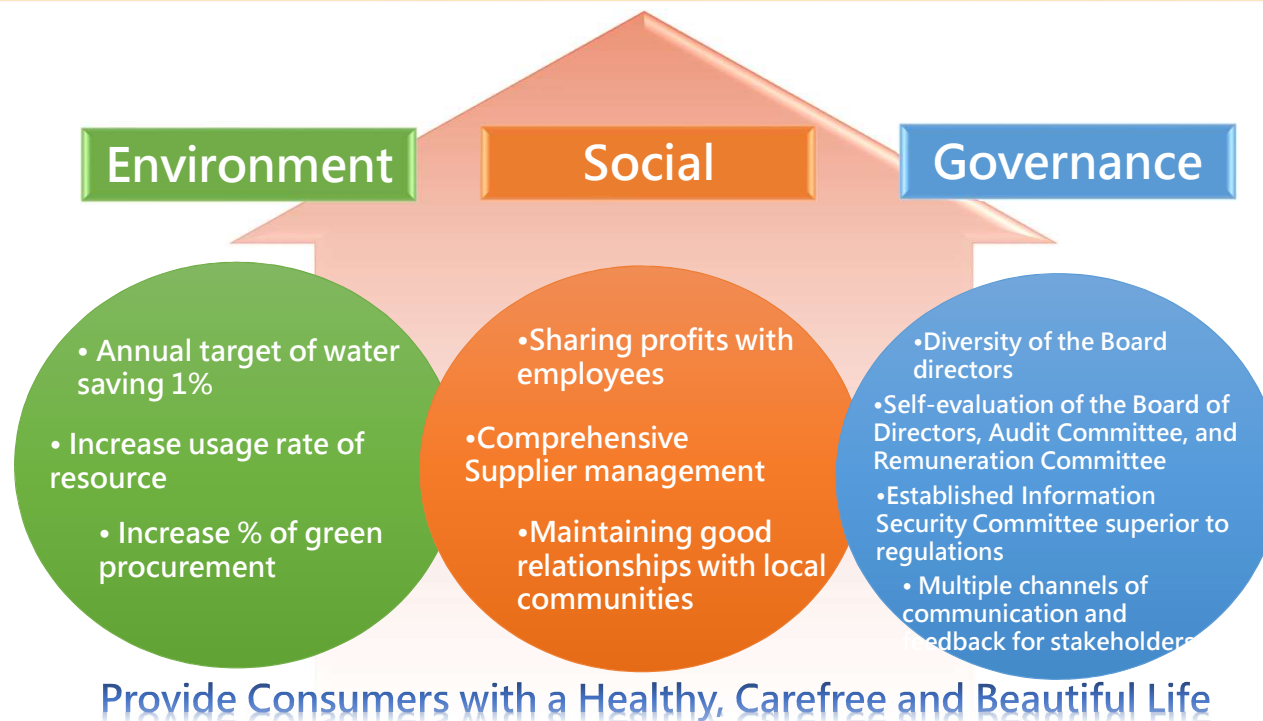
Environment

Social

Governance

• Annual target of water saving 1%

• Increase usage rate of resource

• Increase % of green procurement

•Sharing profits with employees

•Comprehensive Supplier management

•Maintaining good relationships with local communities

•Diversity of the Board directors

•Self-evaluation of the Board of Directors, Audit Committee, and Remuneration Committee

•Established Information Security Committee superior to regulations

• Multiple channels of communication and feedback for stakeholders

Provide Consumers with a Healthy, Carefree and Beautiful Life